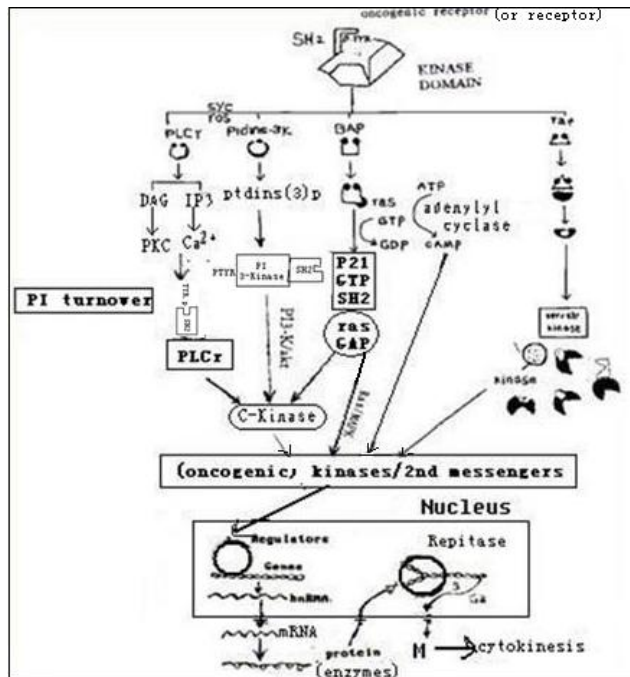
oncogenic receptor (or receptor)

SH2

KINASE DOMAIN

SYC FOS

PLCγ

Ptdins-3K

GAP

Tac

DAG IP3

PKC $Ca^{2+}$

ptdins(3)p

ras

GTP

GDP

ATP

adenylyl cyclase

cAMP

PI turnover

PI 3-Kinase

SH2

PI3-K/Akt

P21 GTP SH2

ras GAP

Ras/MAPK

ser/thr kinase

kinase

PLCr

C-Kinase

(oncogenic) kinases/2nd messengers

Nucleus

Regulators

Genes

hnRNA

Repitase

mRNA

protein (enzymes)

M

cytokinesis